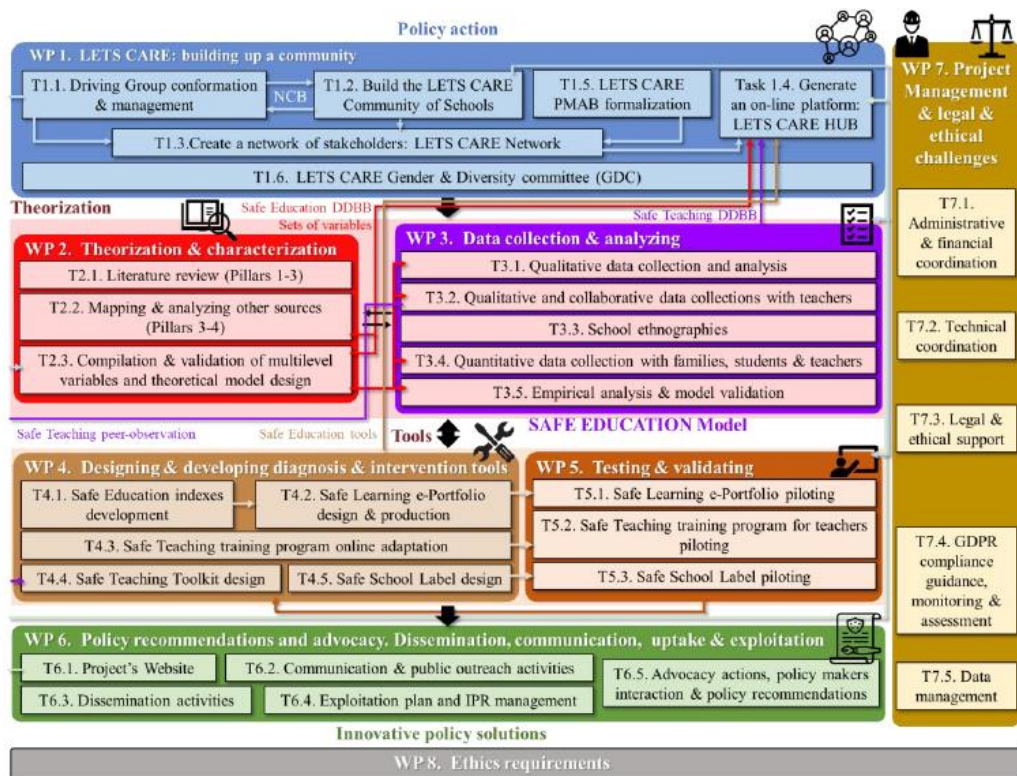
Policy action

WP 1. LETS CARE: building up a community

T1.1. Driving Group conformation & management

NCB

T1.2. Build the LETS CARE Community of Schools

T1.5. LETS CARE PMAB formalization

Task 1.4. Generate an on-line platform: LETS CARE HUB

T1.3.Create a network of stakeholders: LETS CARE Network

T1.6. LETS CARE Gender & Diversity committee (GDC)

WP 7. Project Management & legal & ethical challenges

T7.1. Administrative & financial coordination

T7.2. Technical coordination

T7.3. Legal & ethical support

T7.4. GDPR compliance guidance, monitoring & assessment

T7.5. Data management

Theorization

Safe Education DDBB

Sets of variables

Safe Teaching DDBB

WP 2. Theorization & characterization

T2.1. Literature review (Pillars 1-3)

T2.2. Mapping & analyzing other sources (Pillars 3-4)

T2.3. Compilation & validation of multilevel variables and theoretical model design

WP 3. Data collection & analyzing

T3.1. Qualitative data collection and analysis

T3.2. Qualitative and collaborative data collections with teachers

T3.3. School ethnographies

T3.4. Quantitative data collection with families, students & teachers

T3.5. Empirical analysis & model validation

Safe Teaching peer-observation

Safe Education tools

Tools

SAFE EDUCATION Model

WP 4. Designing & developing diagnosis & intervention tools

T4.1. Safe Education indexes development

T4.2. Safe Learning e-Portfolio design & production

T4.3. Safe Teaching training program online adaptation

T4.4. Safe Teaching Toolkit design

T4.5. Safe School Label design

WP 5. Testing & validating

T5.1. Safe Learning e-Portfolio piloting

T5.2. Safe Teaching training program for teachers piloting

T5.3. Safe School Label piloting

WP 6. Policy recommendations and advocacy. Dissemination, communication, uptake & exploitation

T6.1. Project's Website

T6.2. Communication & public outreach activities

T6.3. Dissemination activities

T6.4. Exploitation plan and IPR management

T6.5. Advocacy actions, policy makers interaction & policy recommendations

Innovative policy solutions

WP 8. Ethics requirements